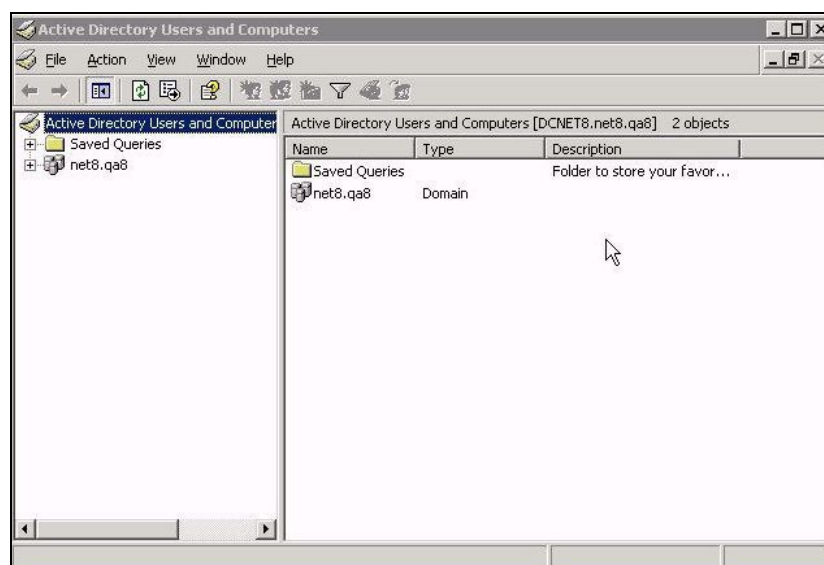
Active Directory Users and Computers

File Action View Window Help

Active Directory Users and Computer
Saved Queries
net8.qa8

Active Directory Users and Computers [DCNET8.net8.qa8] 2 objects

| Name | Type | Description |
|---|---|---|
| Saved Queries | | Folder to store your favor... |
| net8.qa8 | Domain | |